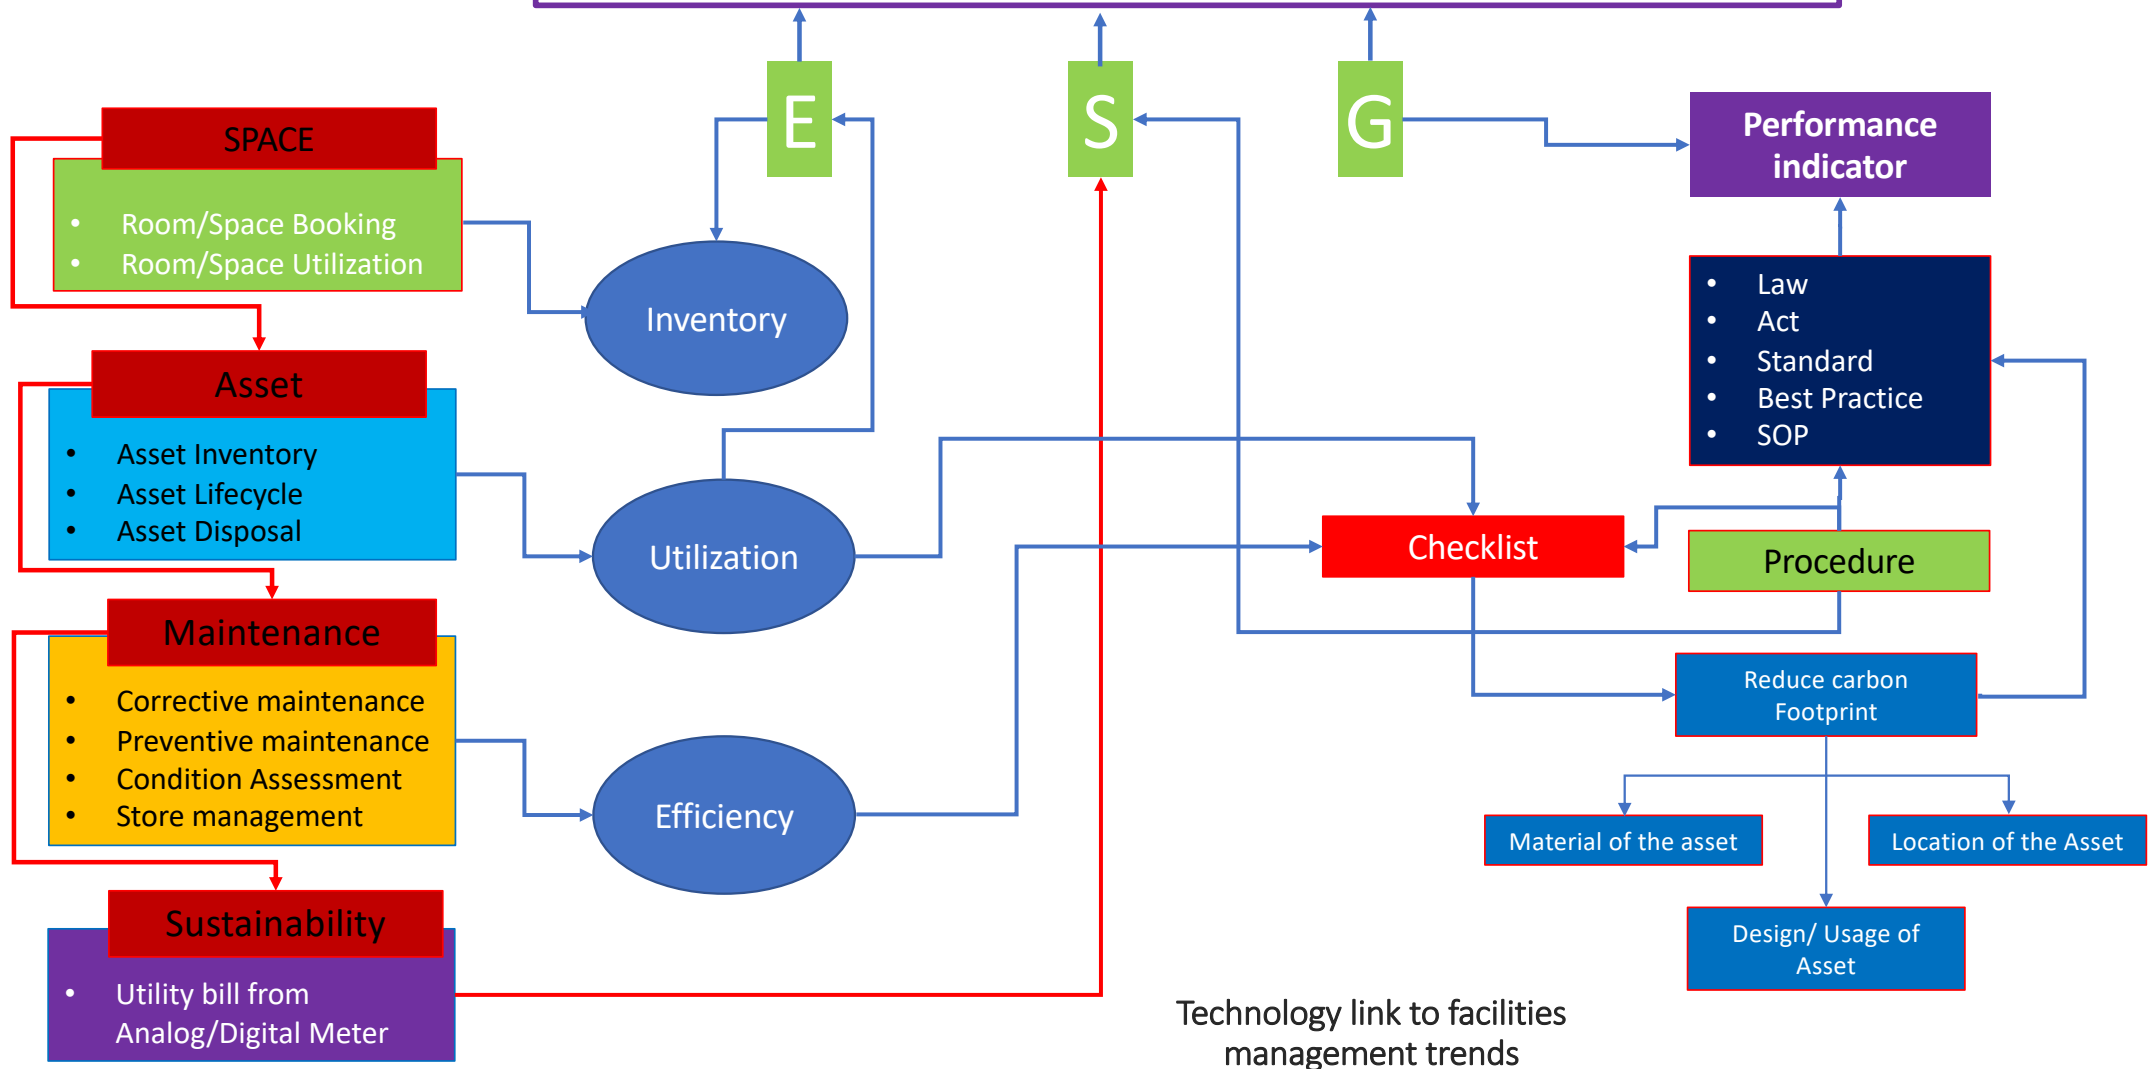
E

S

G

Performance indicator

SPACE

- Room/Space Booking
- Room/Space Utilization

Inventory

Asset

- Asset Inventory
- Asset Lifecycle
- Asset Disposal

Utilization

Maintenance

- Corrective maintenance
- Preventive maintenance
- Condition Assessment
- Store management

Efficiency

Sustainability

- Utility bill from Analog/Digital Meter

- Law
- Act
- Standard
- Best Practice
- SOP

Checklist

Procedure

Reduce carbon Footprint

Material of the asset

Location of the Asset

Design/ Usage of Asset

Technology link to facilities management trends